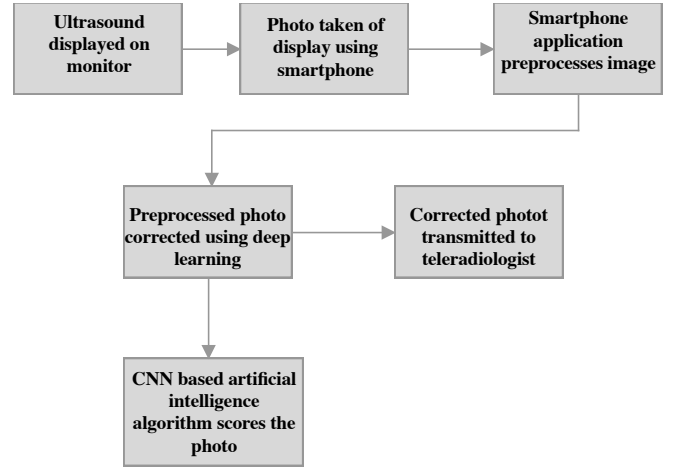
Ultrasound displayed on monitor

Photo taken of display using smartphone

Smartphone application preprocesses image

Preprocessed photo corrected using deep learning

Corrected photot transmitted to teleradiologist

CNN based artificial intelligence algorithm scores the photo